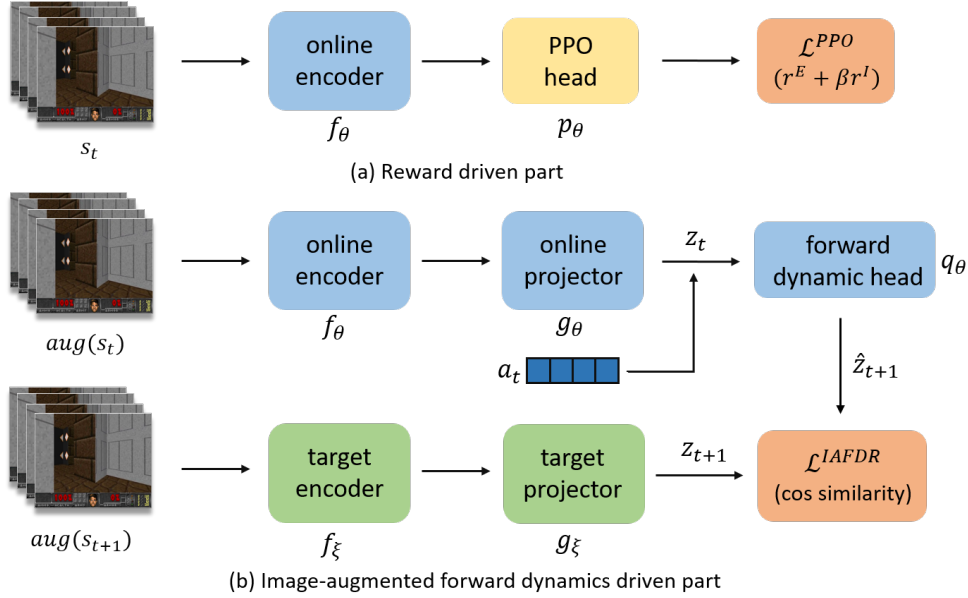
$s_t$

online encoder

$f_\theta$

PPO head

$p_\theta$

$\mathcal{L}^{PPO}$ $(r^E + \beta r^I)$

(a) Reward driven part

$aug(s_t)$

online encoder

$f_\theta$

online projector

$g_\theta$

$z_t$

forward dynamic head

$q_\theta$

$a_t$

$\hat{z}_{t+1}$

$aug(s_{t+1})$

target encoder

$f_\xi$

target projector

$g_\xi$

$z_{t+1}$

$\mathcal{L}^{IAFDR}$ (cos similarity)

(b) Image-augmented forward dynamics driven part